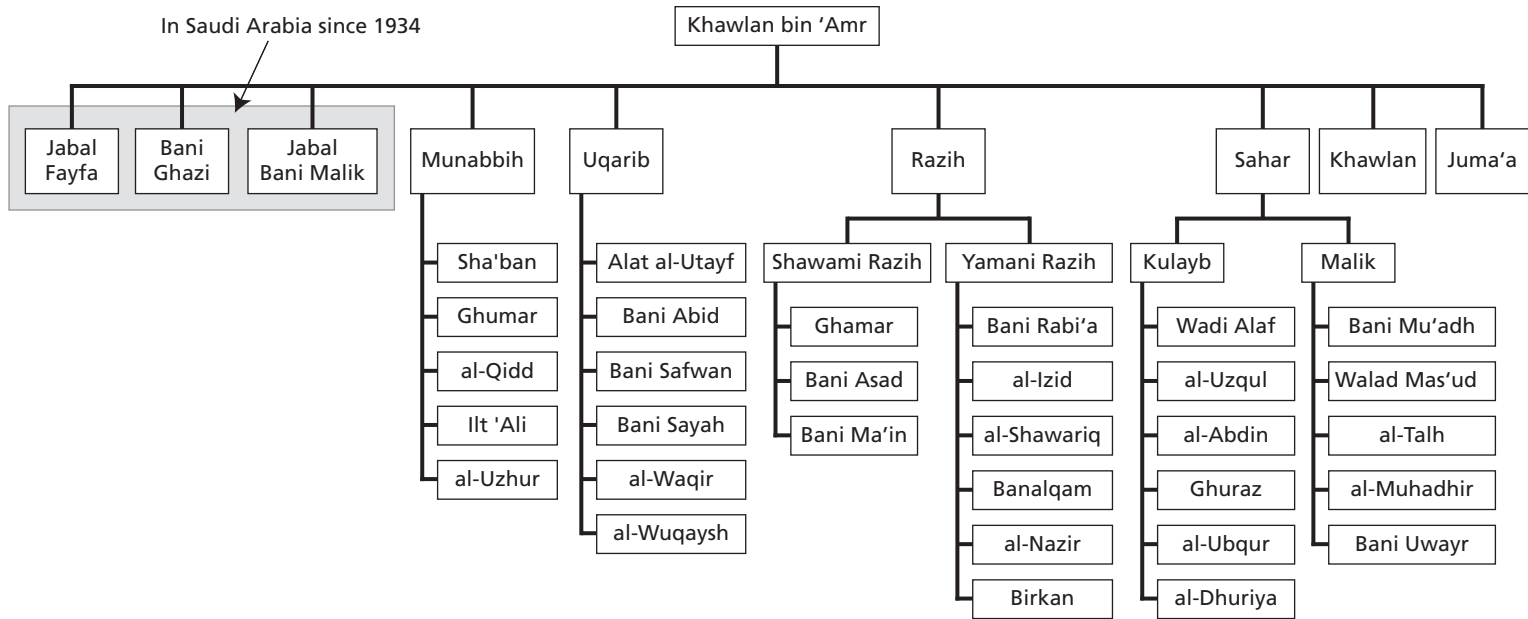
In Saudi Arabia since 1934

Khawlan bin ‘Amr

Jabal Fayfa

Bani Ghazi

Jabal Bani Malik

Munabbih

Sha'ban

Ghumar

al-Qidd

Ilt 'Ali

al-Uzhur

Uqarib

Alat al-Utayf

Bani Abid

Bani Safwan

Bani Sayah

al-Waqir

al-Wuqaysh

Razih

Shawami Razih

Ghamar

Bani Asad

Bani Ma’in

Yamani Razih

Bani Rabi‘a

al-Izid

al-Shawariq

Banalqam

al-Nazir

Birkan

Sahar

Kulayb

Wadi Alaf

al-Uzqul

al-Abdin

Ghuraz

al-Ubqur

al-Dhuriya

Malik

Bani Mu‘adh

Walad Mas‘ud

al-Talh

al-Muhadhir

Bani Uwayr

Khawlan

Juma‘a